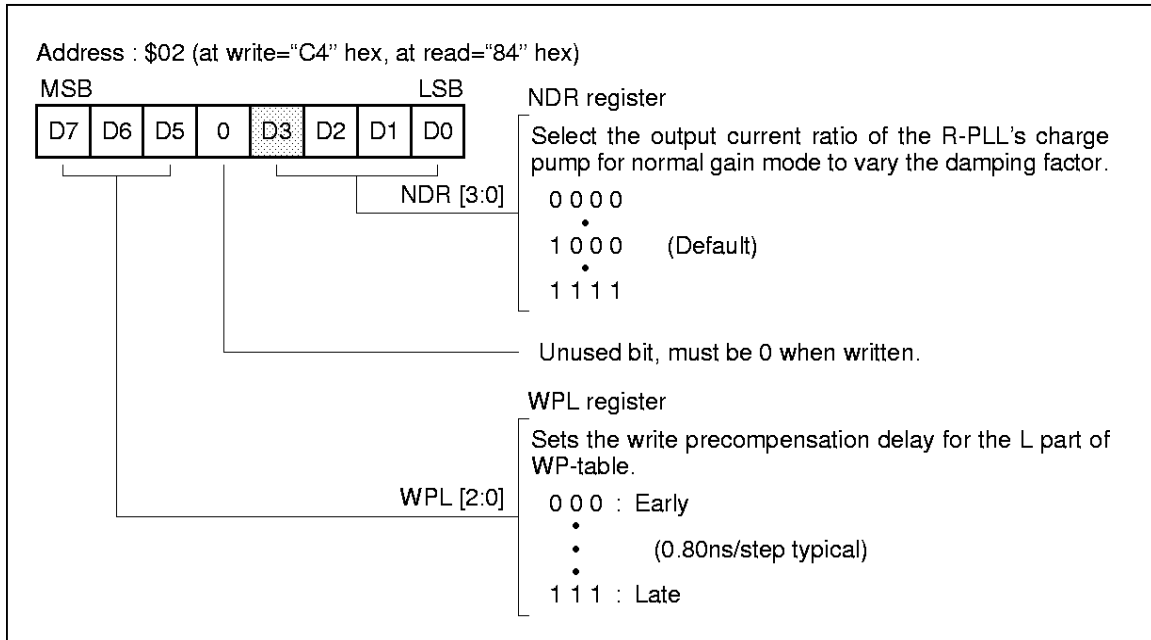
Address : \$02 (at write="C4" hex, at read="84" hex)

MSB LSB

| D7 | D6 | D5 | 0 | D3 | D2 | D1 | D0 |
|---|---|---|---|---|---|---|---|

NDR register

Select the output current ratio of the R-PLL's charge pump for normal gain mode to vary the damping factor.

NDR [3:0]

0 0 0 0

1 0 0 0 (Default)

1 1 1 1

Unused bit, must be 0 when written.

WPL register

Sets the write precompensation delay for the L part of WP-table.

WPL [2:0]

0 0 0 : Early

(0.80ns/step typical)

1 1 1 : Late